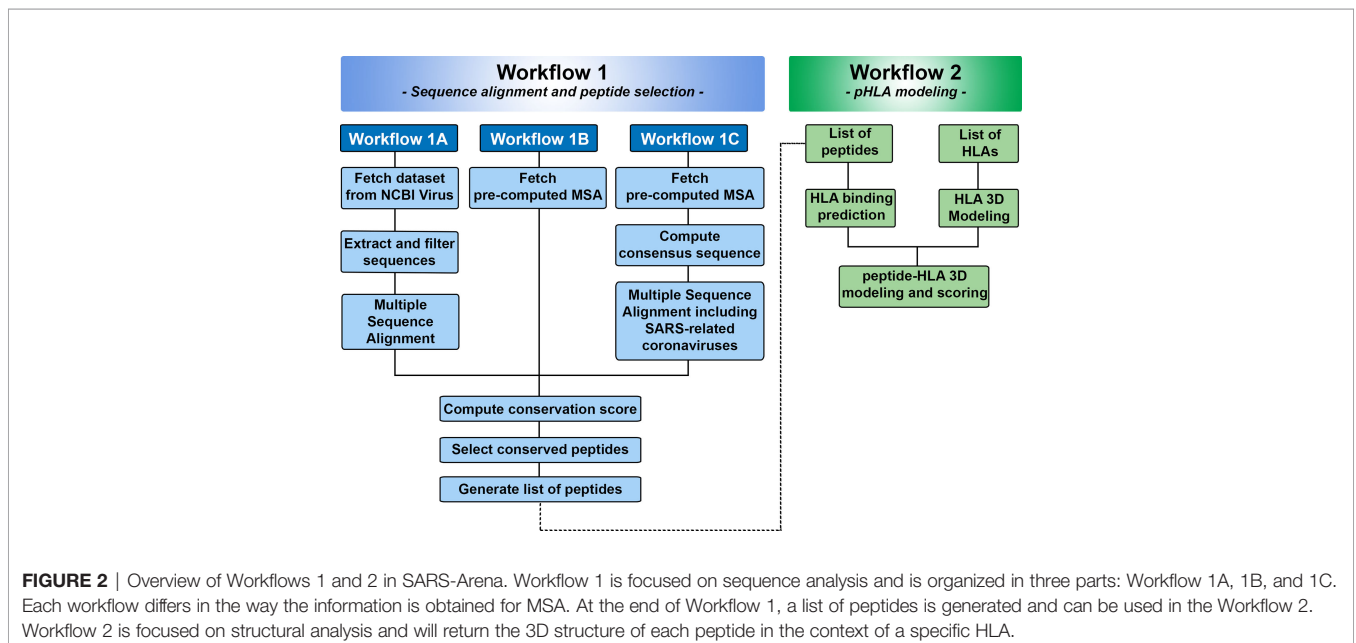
Workflow 1
- Sequence alignment and peptide selection -

Workflow 2
- pHLA modeling -

Workflow 1A

Workflow 1B

Workflow 1C

Fetch dataset from NCBI Virus

Fetch pre-computed MSA

Fetch pre-computed MSA

Extract and filter sequences

Compute consensus sequence

Multiple Sequence Alignment

Multiple Sequence Alignment including SARS-related coronaviruses

Compute conservation score

Select conserved peptides

Generate list of peptides

List of peptides

List of HLAs

HLA binding prediction

HLA 3D Modeling

peptide-HLA 3D modeling and scoring

FIGURE 2 | Overview of Workflows 1 and 2 in SARS-Arena. Workflow 1 is focused on sequence analysis and is organized in three parts: Workflow 1A, 1B, and 1C. Each workflow differs in the way the information is obtained for MSA. At the end of Workflow 1, a list of peptides is generated and can be used in the Workflow 2. Workflow 2 is focused on structural analysis and will return the 3D structure of each peptide in the context of a specific HLA.